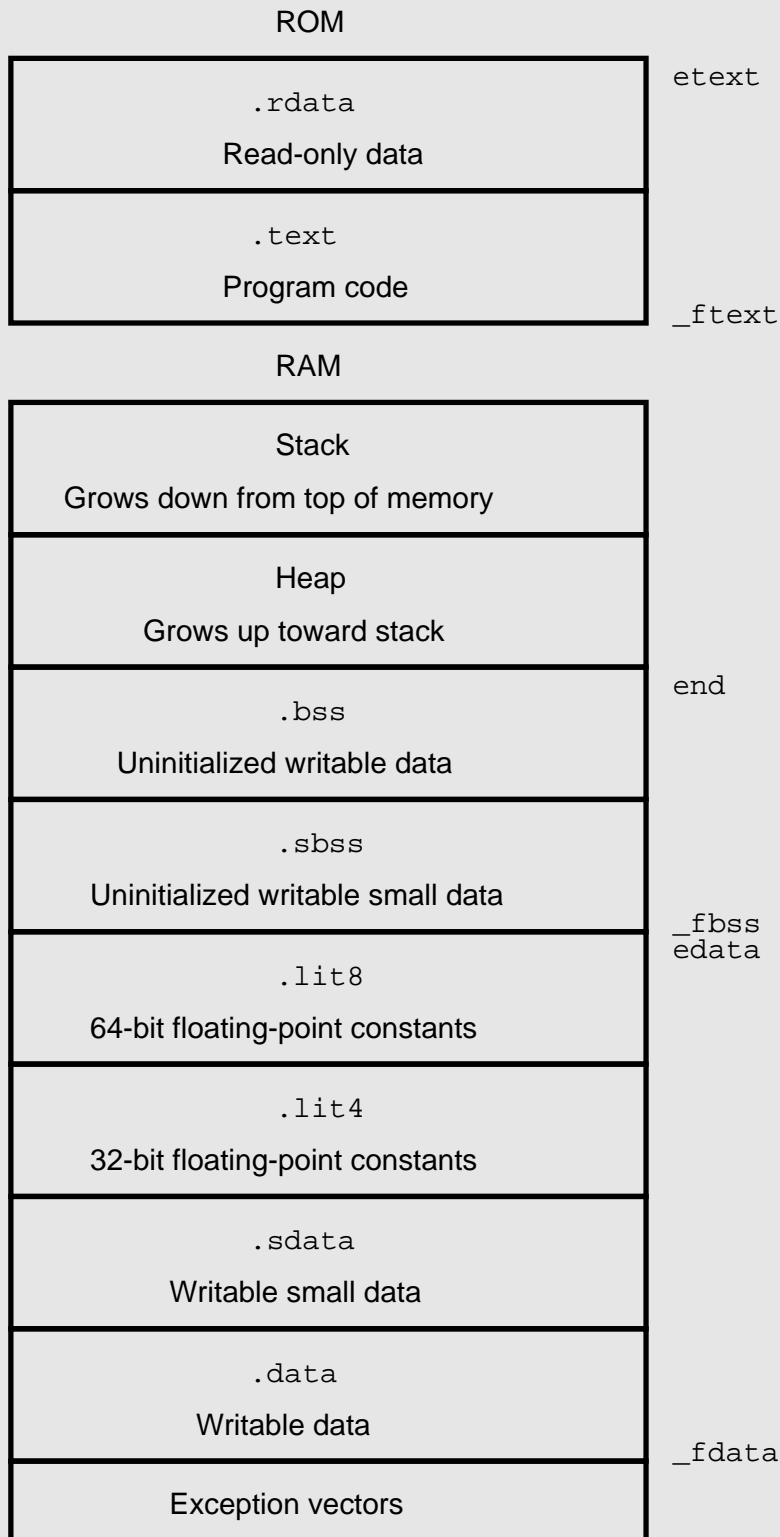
ROM

.rdata

Read-only data

etext

.text

Program code

_ftext

RAM

Stack

Grows down from top of memory

Heap

Grows up toward stack

end

.bss

Uninitialized writable data

.sbss

Uninitialized writable small data

_fbss
edata

.lit8

64-bit floating-point constants

.lit4

32-bit floating-point constants

.sdata

Writable small data

.data

Writable data

_fdata

Exception vectors